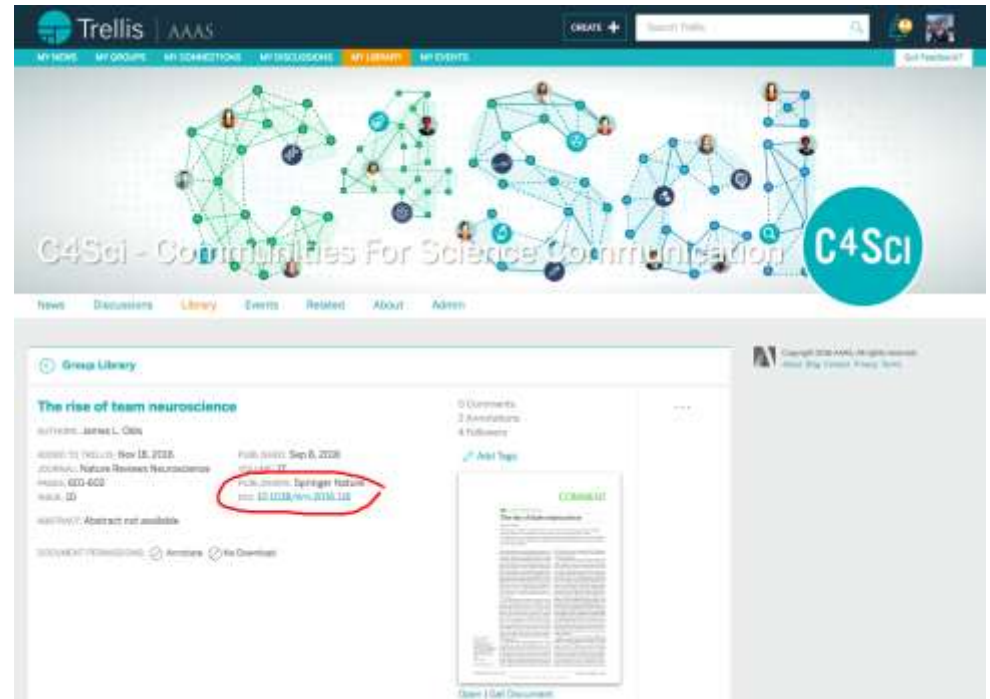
Trellis | AAAS

CREATE +

Search Trellis

MY NEWS MY GROUPS MY CONNECTIONS MY DISCUSSIONS MY LIBRARY MY EVENTS

Got Feedback?

C4Sci - Communities For Science Communication

C4Sci

News Discussions Library Events Related About Admin

Group Library

The rise of team neuroscience

AUTHORS: James L. Olds

ADDED TO TRELLIS: Nov 18, 2016
JOURNAL: Nature Reviews Neuroscience
PAGES: 601-602
ISSUE: 10

PUBLISHED: Sep 8, 2016
VOLUME: 17
PUBLISHER: Springer Nature
DOI: 10.1038/nrn.2016.116

ABSTRACT: Abstract not available

DOCUMENT PERMISSIONS: Annotate No Download

0 Comments
2 Annotations
4 Followers

Add Tags

COMMENT

The rise of team neuroscience

Open | Get Document

Copyright 2016 AAAS. All rights reserved.
About Blog Contact Privacy Terms